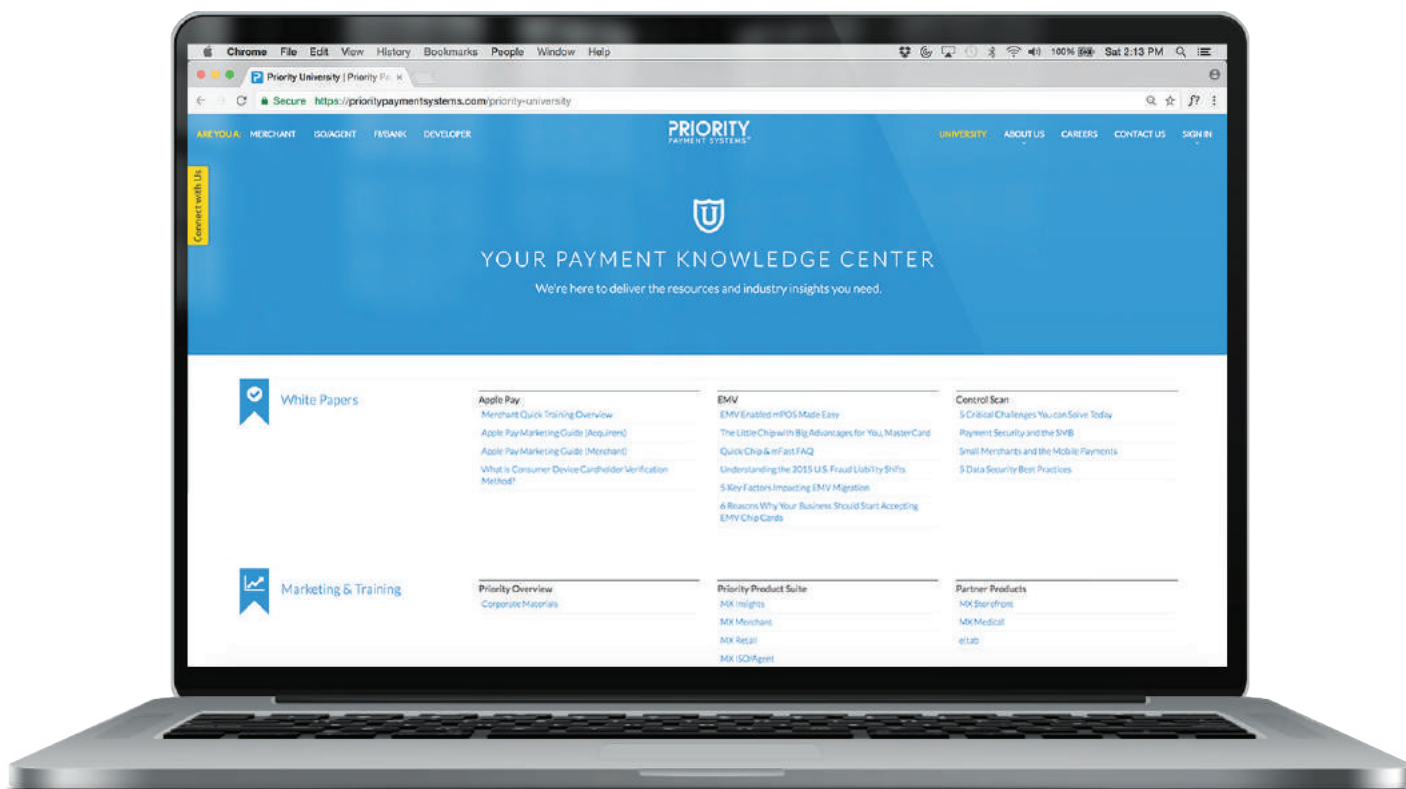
Chrome File Edit View History Bookmarks People Window Help

100% Sat 2:13 PM

Priority University | Priority Pa ×

Secure https://prioritypaymentsystems.com/priority-university

ARE YOU A: MERCHANT ISO/AGENT FI/BANK DEVELOPER

PRIORITY
PAYMENT SYSTEMS

UNIVERSITY ABOUT US CAREERS CONTACT US SIGN IN

Connect with Us

YOUR PAYMENT KNOWLEDGE CENTER

We're here to deliver the resources and industry insights you need.

White Papers

Apple Pay
Merchant Quick Training Overview
Apple Pay Marketing Guide (Acquirers)
Apple Pay Marketing Guide (Merchant)
What is Consumer Device Cardholder Verification Method?

EMV
EMV Enabled mPOS Made Easy
The Little Chip with Big Advantages for You, MasterCard
Quick Chip & mFast FAQ
Understanding the 2015 U.S. Fraud Liability Shifts
5 Key Factors Impacting EMV Migration
6 Reasons Why Your Business Should Start Accepting EMV Chip Cards

Control Scan
5 Critical Challenges You can Solve Today
Payment Security and the SMB
Small Merchants and the Mobile Payments
5 Data Security Best Practices

Marketing & Training

Priority Overview
Corporate Materials

Priority Product Suite
MX Insights
MX Merchant
MX Retail
MX ISO/Agent

Partner Products
MX Storefront
MX Medical
eltab